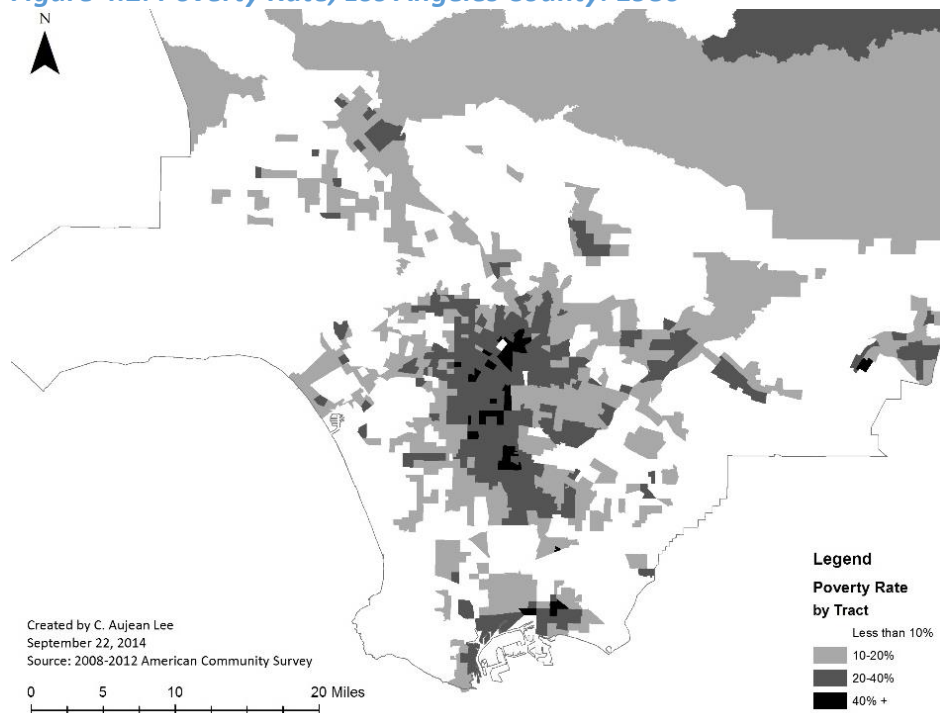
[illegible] Poverty Rate, Los Angeles County: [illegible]

N

Legend
Poverty Rate
by Tract
Less than 10%
10-20%
20-40%
40% +

Created by C. Aujean Lee
September 22, 2014
Source: 2008-2012 American Community Survey

0 5 10 20 Miles